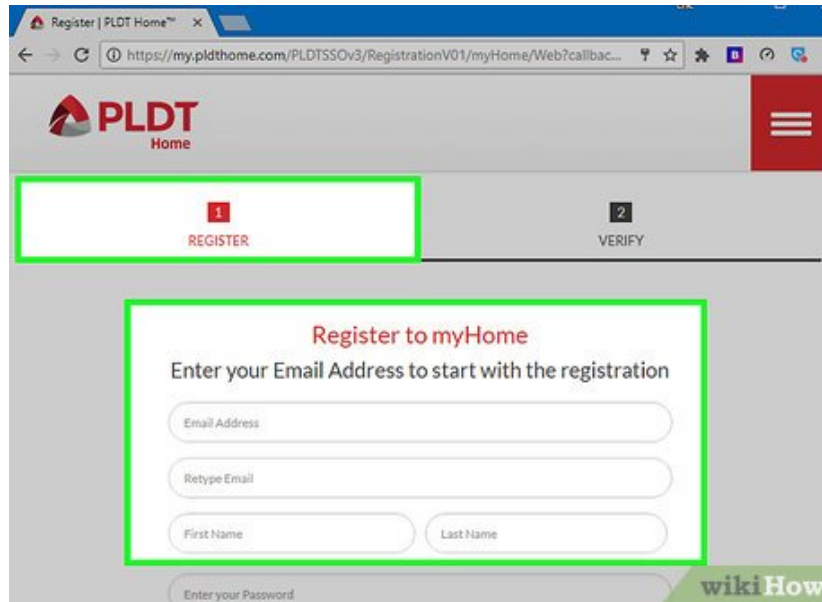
Register | PLDT Home™ ×

https://my.pldthome.com/PLDTSSOv3/RegistrationV01/myHome/Web?callbac...

B

PLDT
Home

1
REGISTER

2
VERIFY

Register to myHome

Enter your Email Address to start with the registration

Email Address

Retype Email

First Name

Last Name

Enter your Password

wikiHow